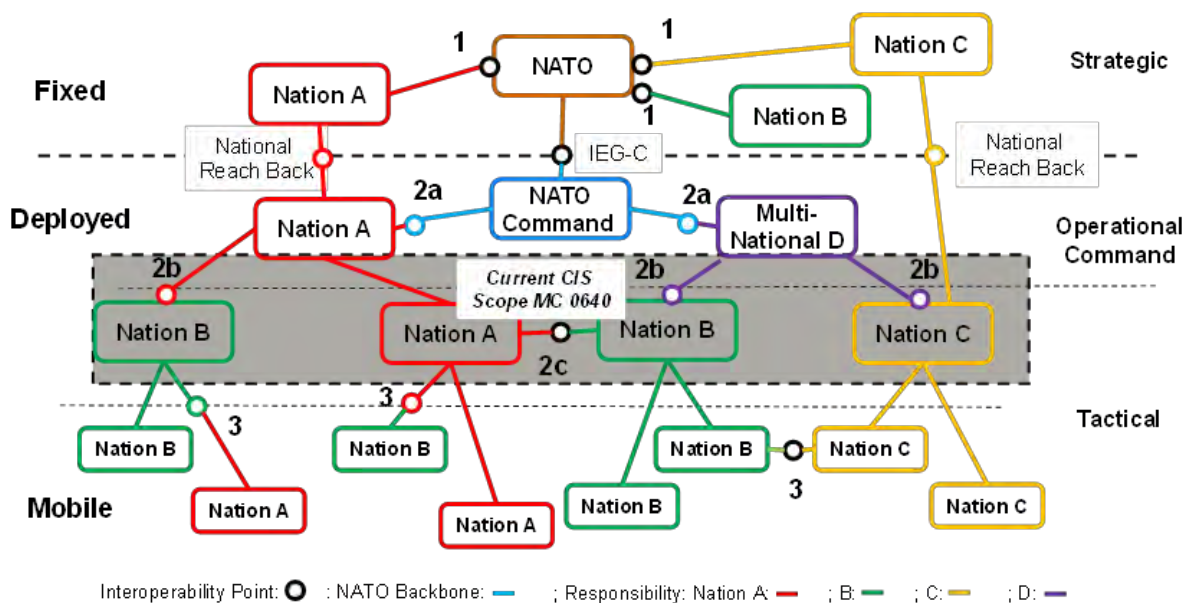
Fixed

Strategic

1

NATO

1

Nation C

Nation A

1

Nation B

National Reach Back

IEG-C

National Reach Back

Deployed

2a

NATO Command

2a

Multi-National D

Operational Command

Nation A

2b

Current CIS Scope MC 0640

2b

2b

Nation B

Nation A

Nation B

Nation C

2c

3

3

Tactical

Nation B

Nation B

Nation B

Nation C

3

Mobile

Nation A

Nation A

Nation B

Nation C

Interoperability Point: ; NATO Backbone: ; Responsibility: Nation A: ; B: ; C: ; D: